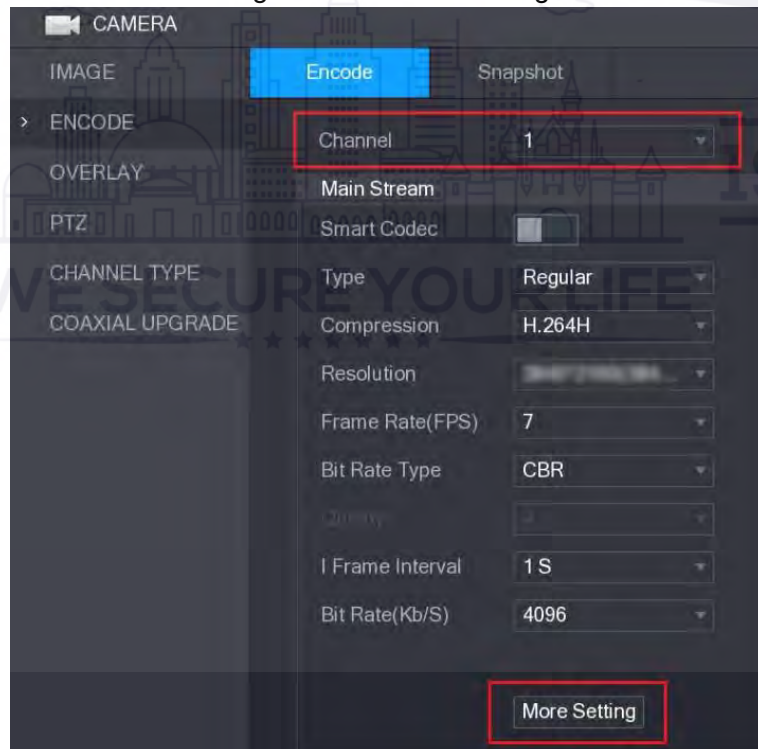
CAMERA

IMAGE

ENCODE

OVERLAY

PTZ

CHANNEL TYPE

COAXIAL UPGRADE

Encode

Snapshot

Channel | 1

Main Stream

Smart Codec

Type | Regular

Compression | H.264H

Resolution | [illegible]

Frame Rate(FPS) | 7

Bit Rate Type | CBR

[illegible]

I Frame Interval | 1 S

Bit Rate(Kb/S) | 4096

More Setting

WE SECURE YOUR LIFE